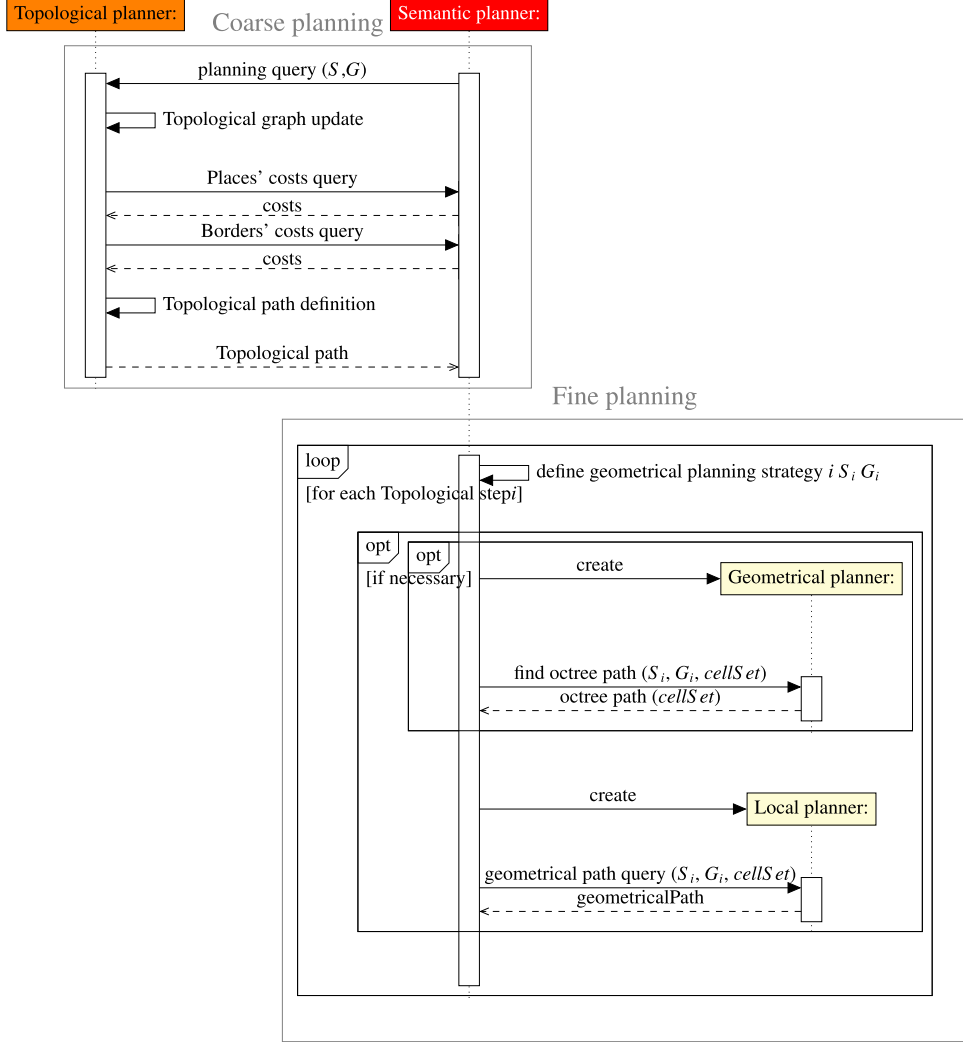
Topological planner:

Coarse planning

Semantic planner:

planning query $(S,G)$

Topological graph update

Places' costs query

costs

Borders' costs query

costs

Topological path definition

Topological path

Fine planning

loop

[for each Topological step$i$]

define geometrical planning strategy $i$ $S_i$ $G_i$

opt

[if necessary]

opt

create

Geometrical planner:

find octree path $(S_i, G_i, cellSet)$

octree path $(cellSet)$

create

Local planner:

geometrical path query $(S_i, G_i, cellSet)$

geometricalPath